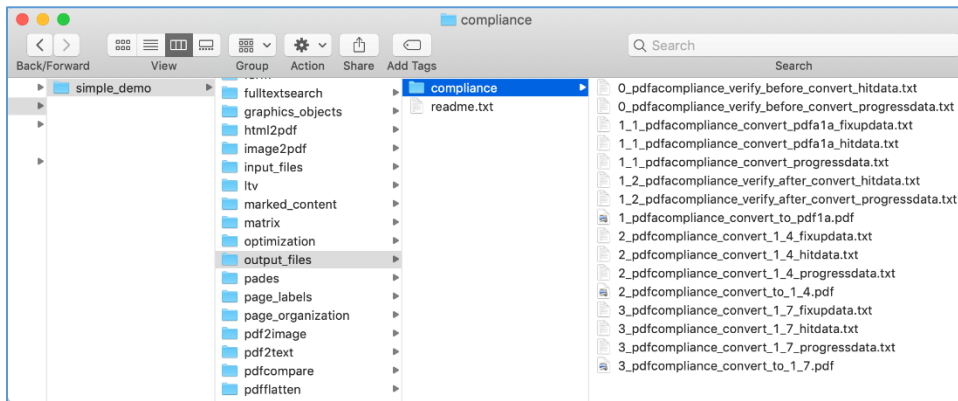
compliance

Back/Forward View Group Action Share Add Tags

Search

Search

simple_demo

fulltextsearch
graphics_objects
html2pdf
image2pdf
input_files
ltv
marked_content
matrix
optimization
output_files
pades
page_labels
page_organization
pdf2image
pdf2text
pdfcompare
pdfflatten

compliance
readme.txt

0_pdfacompliance_verify_before_convert_hitdata.txt
0_pdfacompliance_verify_before_convert_progressdata.txt
1_1_pdfacompliance_convert_pdfa1a_fixupdata.txt
1_1_pdfacompliance_convert_pdfa1a_hitdata.txt
1_1_pdfacompliance_convert_progressdata.txt
1_2_pdfacompliance_verify_after_convert_hitdata.txt
1_2_pdfacompliance_verify_after_convert_progressdata.txt
1_pdfacompliance_convert_to_pdf1a.pdf
2_pdfcompliance_convert_1_4_fixupdata.txt
2_pdfcompliance_convert_1_4_hitdata.txt
2_pdfcompliance_convert_1_4_progressdata.txt
2_pdfcompliance_convert_to_1_4.pdf
3_pdfcompliance_convert_1_7_fixupdata.txt
3_pdfcompliance_convert_1_7_hitdata.txt
3_pdfcompliance_convert_1_7_progressdata.txt
3_pdfcompliance_convert_to_1_7.pdf